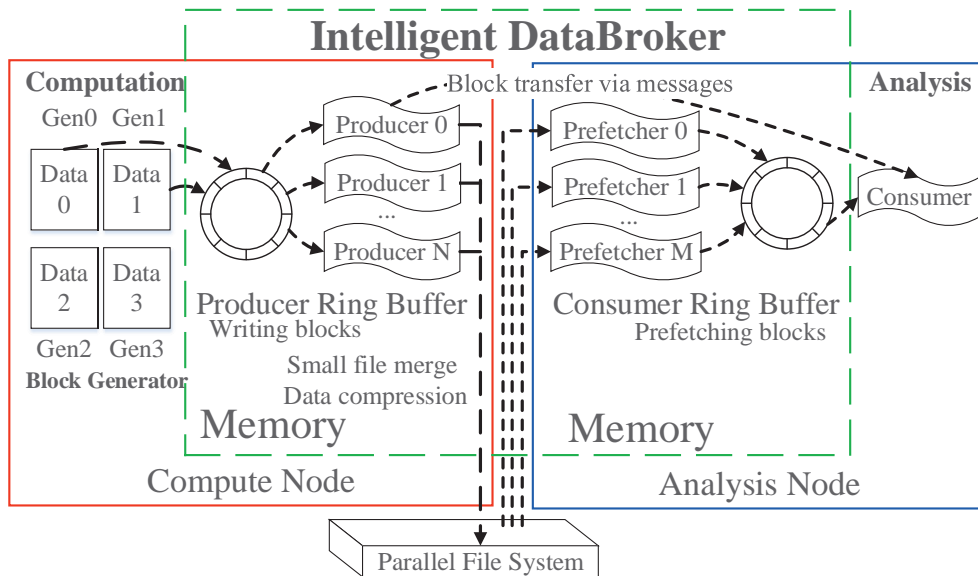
Intelligent DataBroker

Computation

Gen0 Gen1

Data 0

Data 1

Data 2

Data 3

Gen2 Gen3

Block Generator

Block transfer via messages

Producer 0

Producer 1

...

Producer N

Producer Ring Buffer

Writing blocks

Small file merge

Data compression

Memory

Compute Node

Analysis

Prefetcher 0

Prefetcher 1

...

Prefetcher M

Consumer

Consumer Ring Buffer

Prefetching blocks

Memory

Analysis Node

Parallel File System